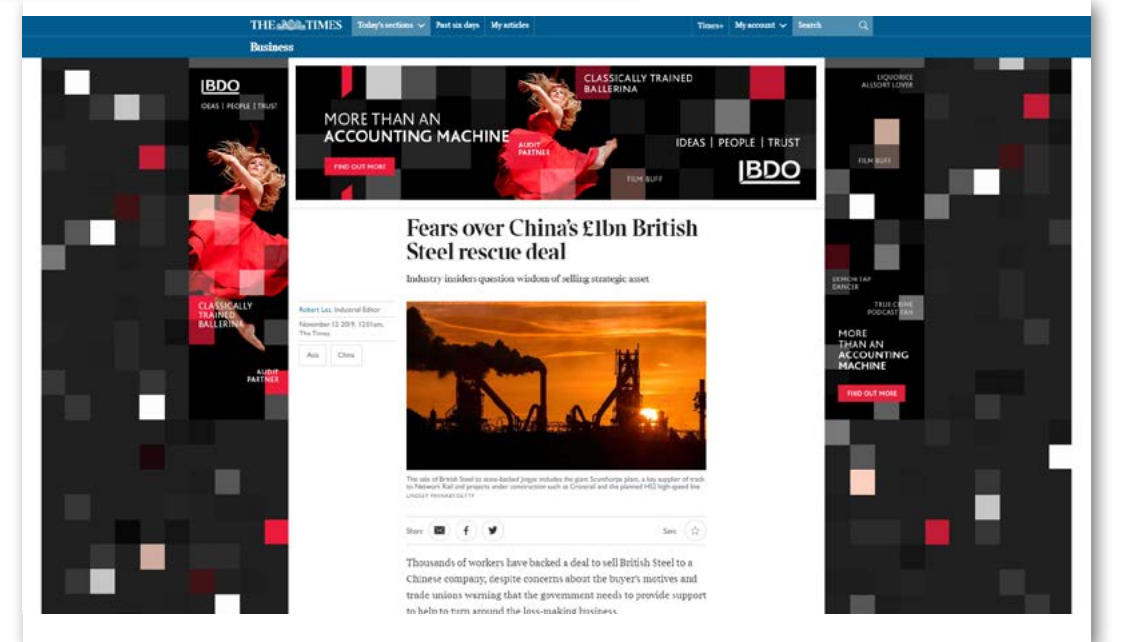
THE TIMES Today's sections Past six days My articles Times+ My account Search

Business

BDO
IDEAS | PEOPLE | TRUST

CLASSICALLY TRAINED BALLERINA

AUDIT PARTNER

MORE THAN AN ACCOUNTING MACHINE

FIND OUT MORE

CLASSICALLY TRAINED BALLERINA

AUDIT PARTNER

IDEAS | PEOPLE | TRUST

FILM BUFF

BDO

LIQUORICE ALLSORT LOVER

FILM BUFF

DEMON TAP DANCER

TRUE CRIME PODCAST FAN

MORE THAN AN ACCOUNTING MACHINE

FIND OUT MORE

Fears over China's £1bn British Steel rescue deal

Industry insiders question wisdom of selling strategic asset

Robert Lea, Industrial Editor
November 12 2019, 12:01am, The Times

Asia China

The sale of British Steel to state-backed Jingye includes the giant Scunthorpe plant, a key supplier of track to Network Rail and projects under construction such as Crossrail and the planned HS2 high-speed line
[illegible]

Share Save

Thousands of workers have backed a deal to sell British Steel to a Chinese company, despite concerns about the buyer's motives and trade unions warning that the government needs to provide support to help to turn around the loss-making business.